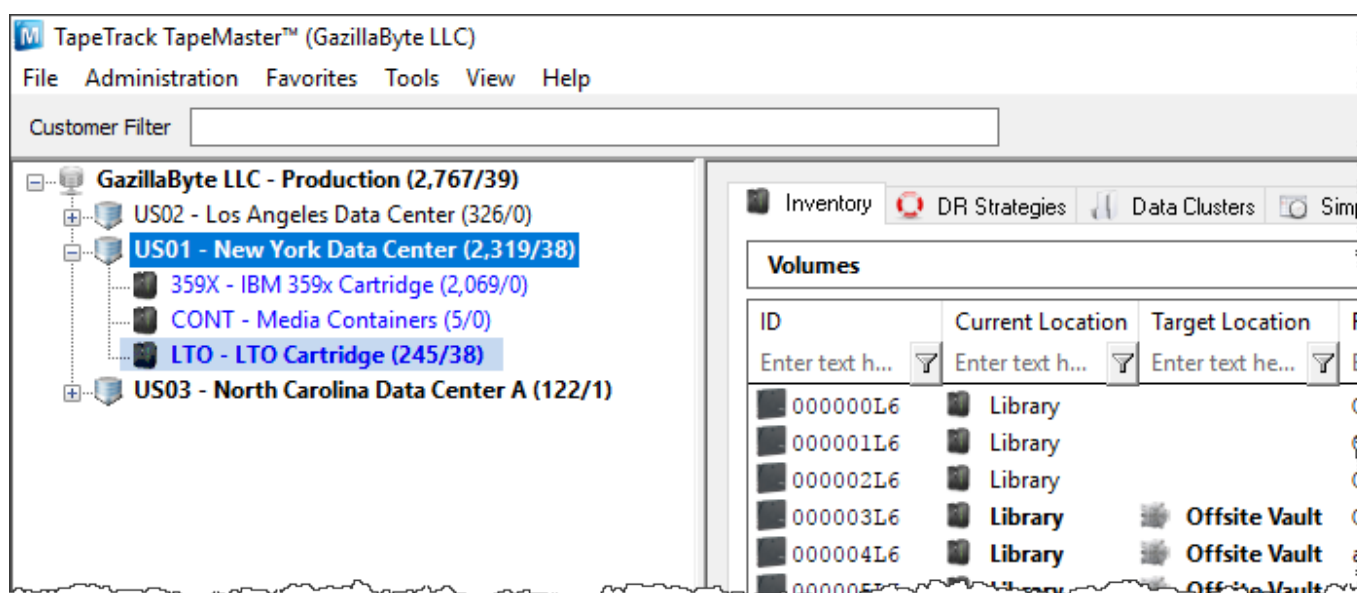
TapeTrack TapeMaster™ (GazillaByte LLC)

File Administration Favorites Tools View Help

Customer Filter

GazillaByte LLC - Production (2,767/39)
US02 - Los Angeles Data Center (326/0)
US01 - New York Data Center (2,319/38)
359X - IBM 359x Cartridge (2,069/0)
CONT - Media Containers (5/0)
LTO - LTO Cartridge (245/38)
US03 - North Carolina Data Center A (122/1)

Inventory DR Strategies Data Clusters Simp

Volumes

| ID | Current Location | Target Location |
|---|---|---|
| Enter text h... | Enter text h... | Enter text he... |
| 000000L6 | Library | |
| 000001L6 | Library | |
| 000002L6 | Library | |
| 000003L6 | Library | Offsite Vault |
| 000004L6 | Library | Offsite Vault |
| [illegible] | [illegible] | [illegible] |